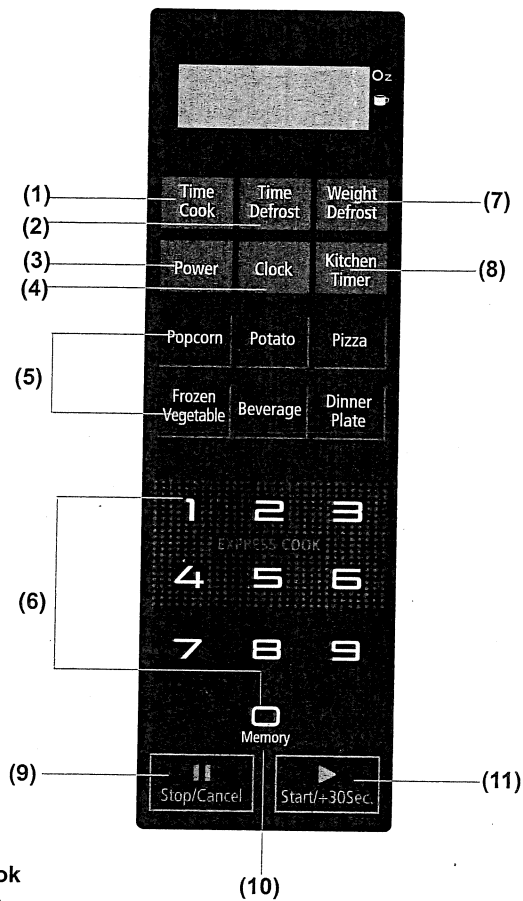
Oz

(1) Time Cook
Time Defrost
Weight Defrost (7)
(2)
(3) Power
Clock
Kitchen Timer (8)
(4)

(5)
Popcorn
Potato
Pizza
Frozen Vegetable
Beverage
Dinner Plate

(6)
1
2
3
EXPRESS COOK
4
5
6
7
8
9
0
Memory

(9) Stop/Cancel
Start/+30Sec. (11)

ok
(10)